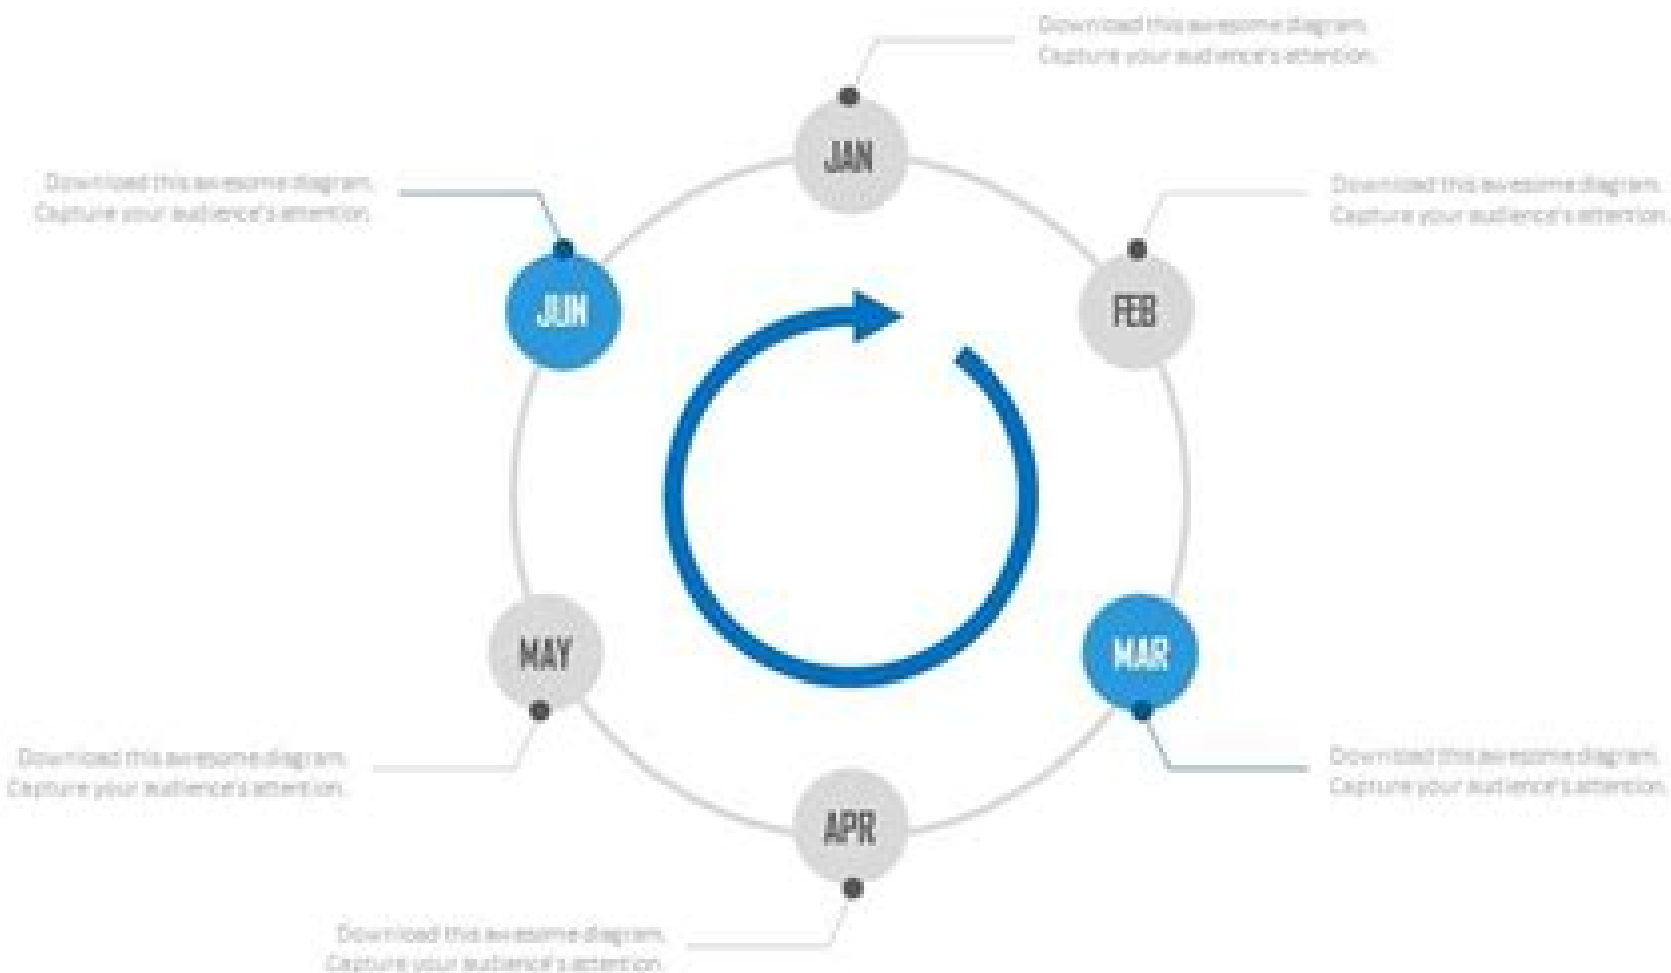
Download this awesome diagram.
Capture your audience's attention.

JAN

Download this awesome diagram.
Capture your audience's attention.

JUN

Download this awesome diagram.
Capture your audience's attention.

FEB

MAY

MAR

Download this awesome diagram.
Capture your audience's attention.

Download this awesome diagram.
Capture your audience's attention.

APR

Download this awesome diagram.
Capture your audience's attention.